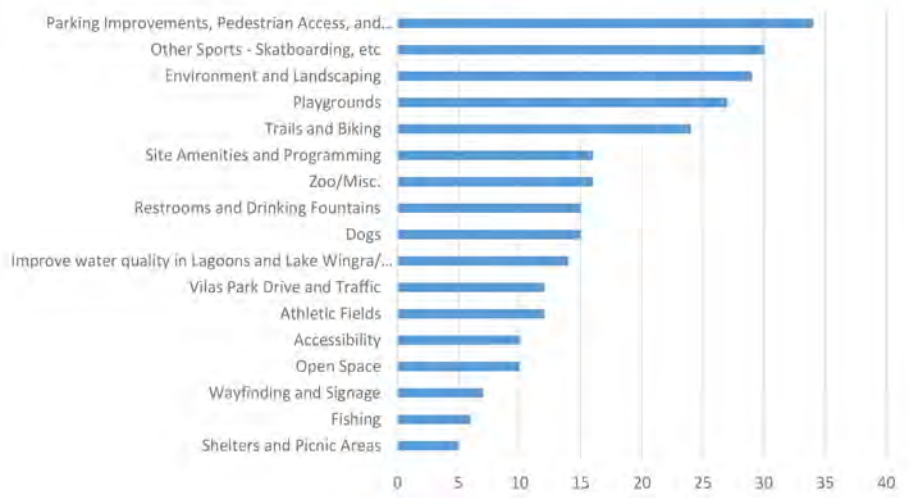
Parking Improvements, Pedestrian Access, and...
Other Sports - Skatboarding, etc
Environment and Landscaping
Playgrounds
Trails and Biking
Site Amenities and Programming
Zoo/Misc.
Restrooms and Drinking Fountains
Dogs
Improve water quality in Lagoons and Lake Wingra/...
Vilas Park Drive and Traffic
Athletic Fields
Accessibility
Open Space
Wayfinding and Signage
Fishing
Shelters and Picnic Areas

0 5 10 15 20 25 30 35 40